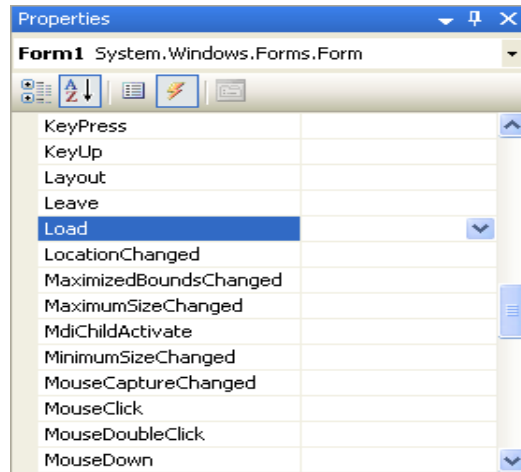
Properties

Form1 System.Windows.Forms.Form

KeyPress
KeyUp
Layout
Leave
Load
LocationChanged
MaximizedBoundsChanged
MaximumSizeChanged
MdiChildActivate
MinimumSizeChanged
MouseCaptureChanged
MouseClick
MouseDoubleClick
MouseDown